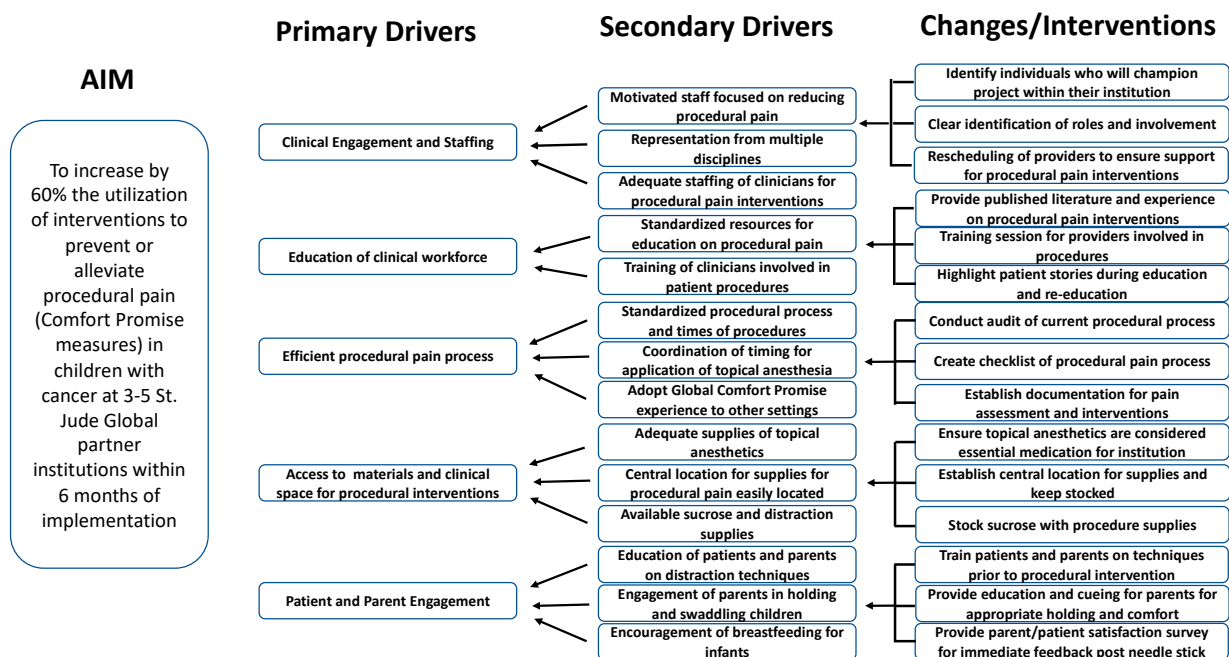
AIM

To increase by 60% the utilization of interventions to prevent or alleviate procedural pain (Comfort Promise measures) in children with cancer at 3-5 St. Jude Global partner institutions within 6 months of implementation

Primary Drivers

Clinical Engagement and Staffing

Education of clinical workforce

Efficient procedural pain process

Access to materials and clinical space for procedural interventions

Patient and Parent Engagement

Secondary Drivers

Motivated staff focused on reducing procedural pain

Representation from multiple disciplines

Adequate staffing of clinicians for procedural pain interventions

Standardized resources for education on procedural pain

Training of clinicians involved in patient procedures

Standardized procedural process and times of procedures

Coordination of timing for application of topical anesthesia

Adopt Global Comfort Promise experience to other settings

Adequate supplies of topical anesthetics

Central location for supplies for procedural pain easily located

Available sucrose and distraction supplies

Education of patients and parents on distraction techniques

Engagement of parents in holding and swaddling children

Encouragement of breastfeeding for infants

Changes/Interventions

Identify individuals who will champion project within their institution

Clear identification of roles and involvement

Rescheduling of providers to ensure support for procedural pain interventions

Provide published literature and experience on procedural pain interventions

Training session for providers involved in procedures

Highlight patient stories during education and re-education

Conduct audit of current procedural process

Create checklist of procedural pain process

Establish documentation for pain assessment and interventions

Ensure topical anesthetics are considered essential medication for institution

Establish central location for supplies and keep stocked

Stock sucrose with procedure supplies

Train patients and parents on techniques prior to procedural intervention

Provide education and cueing for parents for appropriate holding and comfort

Provide parent/patient satisfaction survey for immediate feedback post needle stick